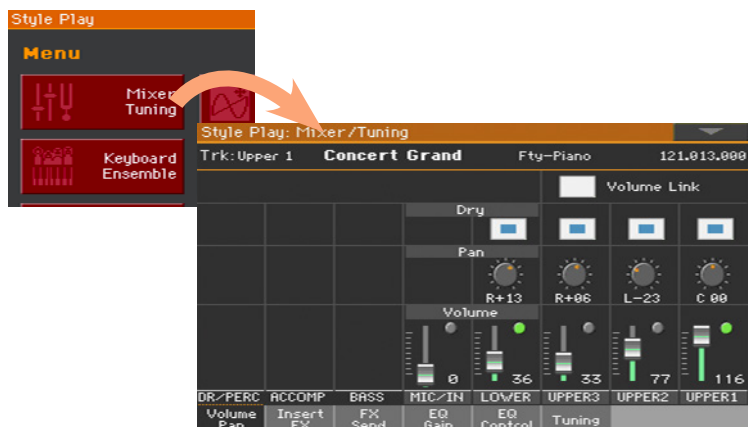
Style Play

Menu

Mixer Tuning

Keyboard Ensemble

Style Play: Mixer/Tuning

Trk:Upper 1 Concert Grand Fty-Piano 121.013.000

Volume Link

Dry

Pan

R+13 R+06 L-23 C 00

Volume

0 36 33 77 116

| DR/PERC | ACCOMP | BASS | MIC/IN | LOWER | UPPER3 | UPPER2 | UPPER1 |
|---|---|---|---|---|---|---|---|

Volume Pan | Insert FX | FX Send | EQ Gain | EQ Control | Tuning